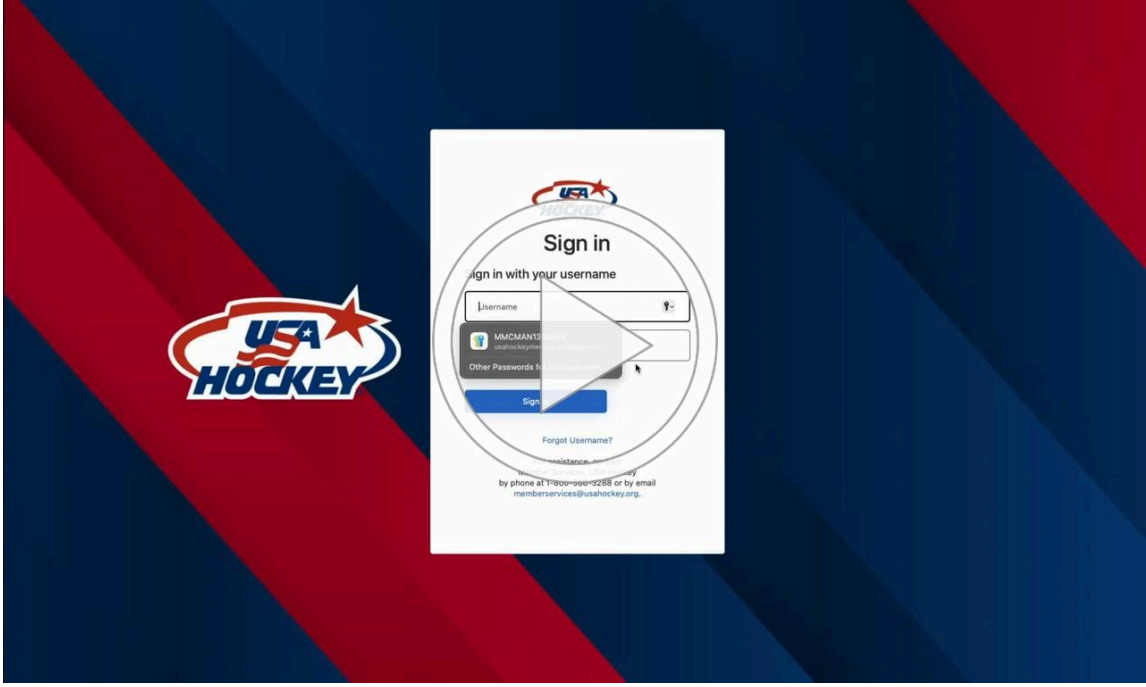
USA HOCKEY

USA HOCKEY

Sign in

Sign in with your username

Username

MMCMAN13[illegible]

usahockeymem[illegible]

Other Passwords fo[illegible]

Sign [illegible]

Forgot Username?

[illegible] assistance, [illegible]
Member Services, USA Hockey
by phone at 1-800-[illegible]-3288 or by email
memberservices@usahockey.org.